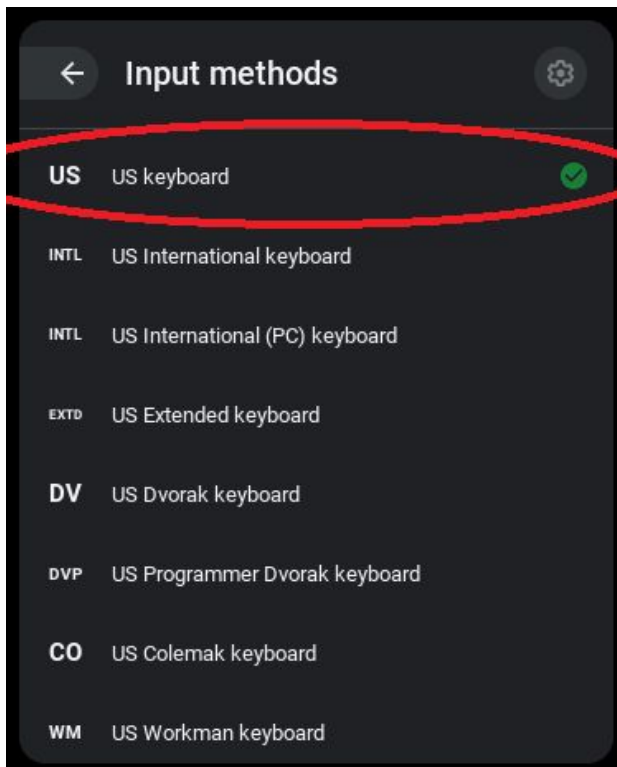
Input methods

US US keyboard

INTL US International keyboard

INTL US International (PC) keyboard

EXTD US Extended keyboard

DV US Dvorak keyboard

DVP US Programmer Dvorak keyboard

CO US Colemak keyboard

WM US Workman keyboard